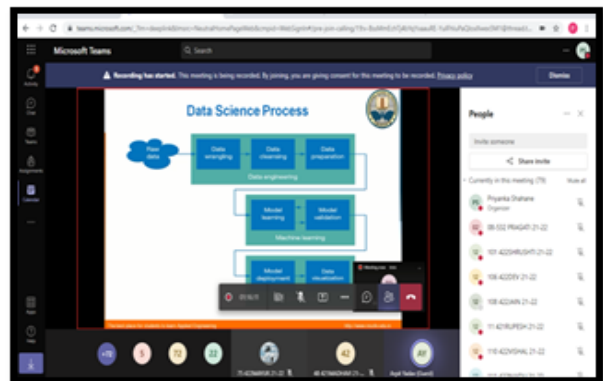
teams.microsoft.com/_?lm=deeplink&lmsrc=NeutralHomePageWeb&cmpid=WebSignIn#/pre-join-calling/19:...

Microsoft Teams

Search

Activity

Chat

Teams

Assignments

Calendar

Apps

Help

Recording has started. This meeting is being recorded. By joining, you are giving consent for this meeting to be recorded. Privacy policy

Dismiss

Data Science Process

Raw data

Data wrangling

Data cleansing

Data preparation

Data engineering

Model learning

Model validation

Machine learning

Model deployment

Data visualization

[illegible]

05:16:31

People

Invite someone

Share invite

Currently in this meeting (79)

Mute all

Priyanka Shahane

Organizer

08-532 PRAGATI 21-22

101-422SHRUSHTI 21-22

108-422DEV 21-22

108-422ARJ 21-22

11-421RUPESH 21-22

110-422VISHAL 21-22

+70

S

72

22

71-421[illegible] 21-22

42

40-421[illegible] 21-22

AY

Arpit Yadav (Guest)